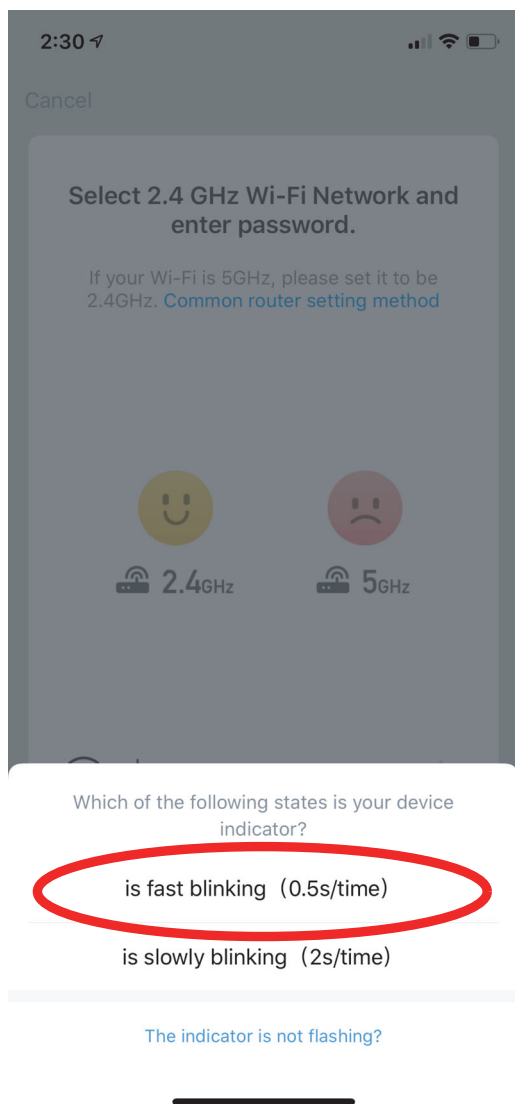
2:30

Cancel

Select 2.4 GHz Wi-Fi Network and enter password.

If your Wi-Fi is 5GHz, please set it to be 2.4GHz. Common router setting method

2.4GHz

5GHz

Which of the following states is your device indicator?

is fast blinking（0.5s/time）

is slowly blinking（2s/time）

The indicator is not flashing?